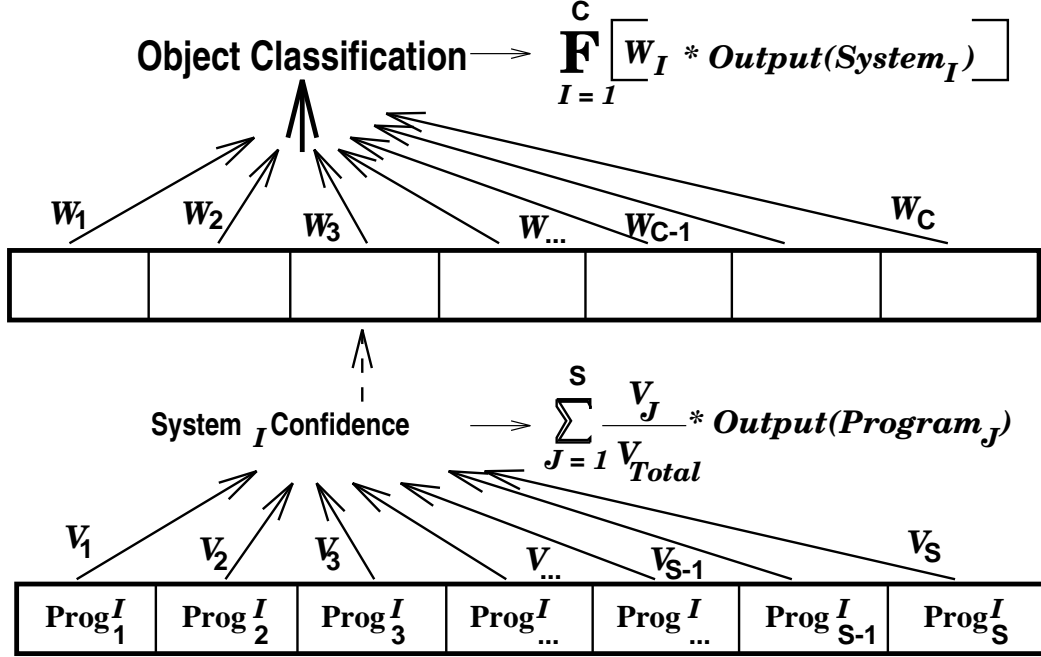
Object Classification → $\mathbf{F}_{I=1}^{C}\left[W_I * Output(System_I)\right]$

$W_1$ $W_2$ $W_3$ $W_{...}$ $W_{C-1}$ $W_C$

System $_I$ Confidence → $\sum_{J=1}^{S} \frac{V_J}{V_{Total}} * Output(Program_J)$

$V_1$ $V_2$ $V_3$ $V_{...}$ $V_{S-1}$ $V_S$

| $Prog^I_1$ | $Prog^I_2$ | $Prog^I_3$ | $Prog^I_{...}$ | $Prog^I_{...}$ | $Prog^I_{S-1}$ | $Prog^I_S$ |